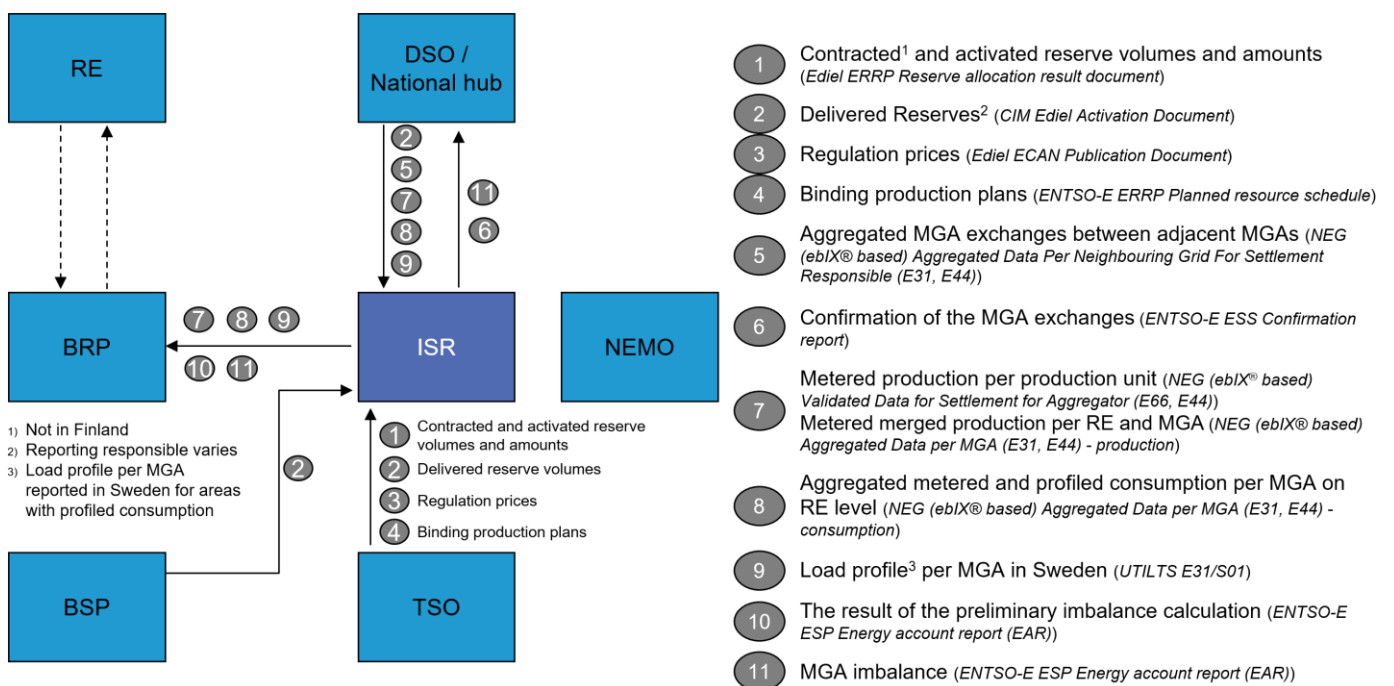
RE

DSO / National hub

2
5
7
8
9

11
6

BRP

7 8 9
10 11

ISR

NEMO

1) Not in Finland
2) Reporting responsible varies
3) Load profile per MGA reported in Sweden for areas with profiled consumption

2

1 Contracted and activated reserve volumes and amounts
2 Delivered reserve volumes
3 Regulation prices
4 Binding production plans

BSP

TSO

1 Contracted$^1$ and activated reserve volumes and amounts (*Ediel ERRP Reserve allocation result document*)

2 Delivered Reserves$^2$ (*CIM Ediel Activation Document*)

3 Regulation prices (*Ediel ECAN Publication Document*)

4 Binding production plans (*ENTSO-E ERRP Planned resource schedule*)

5 Aggregated MGA exchanges between adjacent MGAs (*NEG (ebIX® based) Aggregated Data Per Neighbouring Grid For Settlement Responsible (E31, E44)*)

6 Confirmation of the MGA exchanges (*ENTSO-E ESS Confirmation report*)

7 Metered production per production unit (*NEG (ebIX® based) Validated Data for Settlement for Aggregator (E66, E44)*)
Metered merged production per RE and MGA (*NEG (ebIX® based) Aggregated Data per MGA (E31, E44) - production*)

8 Aggregated metered and profiled consumption per MGA on RE level (*NEG (ebIX® based) Aggregated Data per MGA (E31, E44) - consumption*)

9 Load profile$^3$ per MGA in Sweden (*UTILTS E31/S01*)

10 The result of the preliminary imbalance calculation (*ENTSO-E ESP Energy account report (EAR)*)

11 MGA imbalance (*ENTSO-E ESP Energy account report (EAR)*)